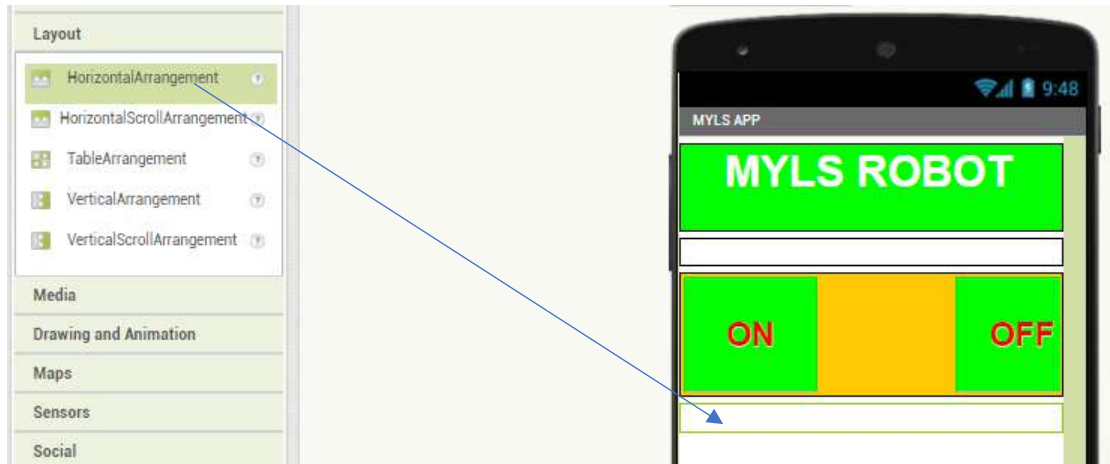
Layout

HorizontalArrangement ?

HorizontalScrollArrangement ?

TableArrangement ?

VerticalArrangement ?

VerticalScrollArrangement ?

Media

Drawing and Animation

Maps

Sensors

Social

9:48

MYLS APP

MYLS ROBOT

ON

OFF